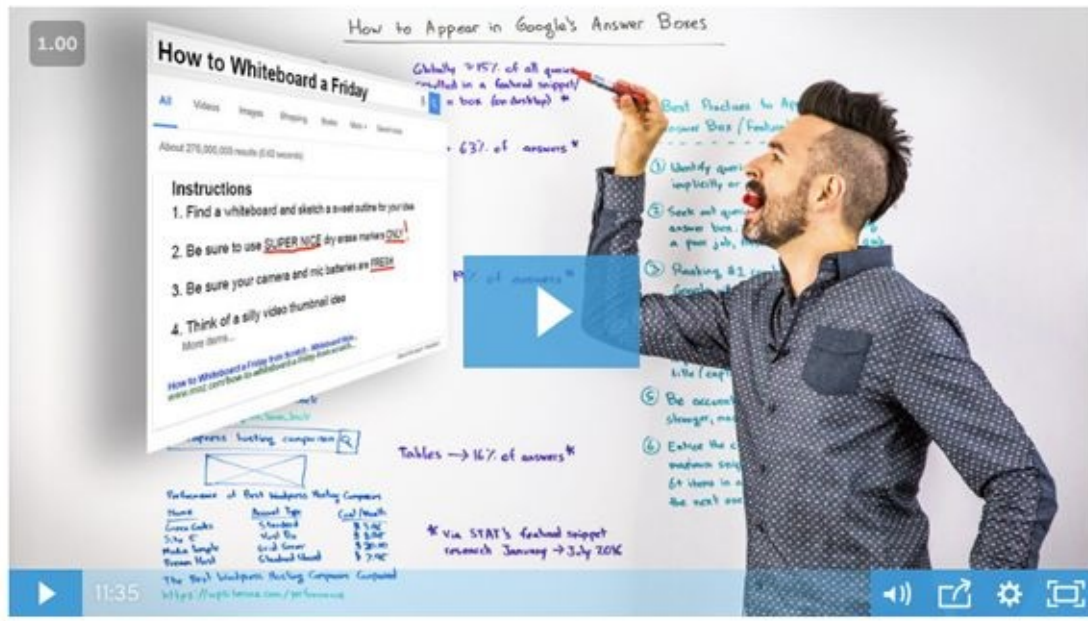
1.00

How to Appear in Google's Answer Boxes

How to Whiteboard a Friday

All Videos Images Shopping Books More Search tools

About 276,000,000 results (0.62 seconds)

Instructions

1. Find a whiteboard and sketch a sweet outline for your idea

2. Be sure to use SUPER NICE dry erase markers ONLY!

3. Be sure your camera and mic batteries are FRESH

4. Think of a silly video thumbnail idea

More items...

How to Whiteboard a Friday from Scratch - Whiteboard Mon...
www.moz.com/how-to-whiteboard-a-friday-from-scratch

Globally ≈15% of all queries resulted in a featured snippet/answer box (on desktop) *

→ 63% of answers *

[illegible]% of answers *

Best Practices to Appear in Answer Box / Featured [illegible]

① Identify queries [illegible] implicitly or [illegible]

② Seek out queries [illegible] answer box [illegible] a poor job, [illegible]

③ Ranking #1 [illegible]

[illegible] title / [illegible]

⑤ Be accurate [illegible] stronger, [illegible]

⑥ Enter the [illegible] snippets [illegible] 6+ items in a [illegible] the next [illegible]

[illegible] hosting comparison

Tables → 16% of answers *

Performance of Best Wordpress Hosting Companies

| Name | Account Type | Cost/Month |
|---|---|---|
| Green Geeks | Standard | $3.95 |
| Site 5 | Host Pro | $5.95 |
| Media Temple | Grid Server | $20.00 |
| Dream Host | Standard Shared | $7.95 |

The Best Wordpress Hosting Companies Compared
https://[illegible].com/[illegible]

* Via STAT's featured snippet research January → July 2016

11:35